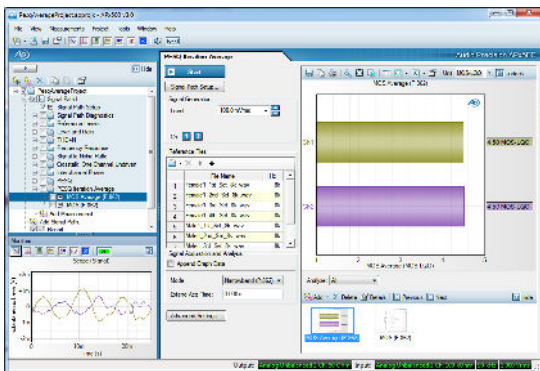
PesqAverageProject.approj - APx500 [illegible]

File View Measurements Project Tools Window Help

Audio Precision APx500

Hide

PesqAverageProject
Signal Path1
Signal Path Setup
Signal Path Diagnostics
Frequency Response
Level and Gain
THD+N
Frequency Response
Stepped Level Sweep
Acoustic Two Channel Analyzer
Interchannel Phase
Average
POLQA Iteration Average
MOS Average (POLQA)
MOS (POLQA)

Monitors

Scope (Signal)

POLQA Iteration Average

Start

Signal Path Setup...

Signal Generator

Level 100.0 mVrms

Reference Files

| File Name | Fs |
|---|---|
| Female1_Fnd_Set_SE.wav | 48 |
| Female1_Fnd_Set_SE.wav | 48 |
| Female1_Fnd_Set_SE.wav | 48 |
| Female1_Fnd_Set_SE.wav | 48 |
| Female1_Fnd_Set_SE.wav | 48 |
| Male1_Fnd_Set_SE.wav | 48 |
| Male1_Fnd_Set_SE.wav | 48 |
| Male1_Fnd_Set_SE.wav | 48 |
| Male1_Fnd_Set_SE.wav | 48 |

Signal Acquisition and Analysis

Append Graph Data

Mode Narrowband (POLQA)

Extend Acq Time 10.0 ms

Advanced Settings...

MOS Average (POLQA)

Ch1 4.50 MOS-LQO

Ch2 4.57 MOS-LQO

MOS Average (POLQA) (MOS-LQO)

Analyze

Add Delete Copy Results Move Print

MOS Average (POLQA)

MOS (POLQA)

Outputs: Analog Unbalanced 2 Ch, 20 ohm | Inputs: Analog Unbalanced 2 Ch, 200 kohm